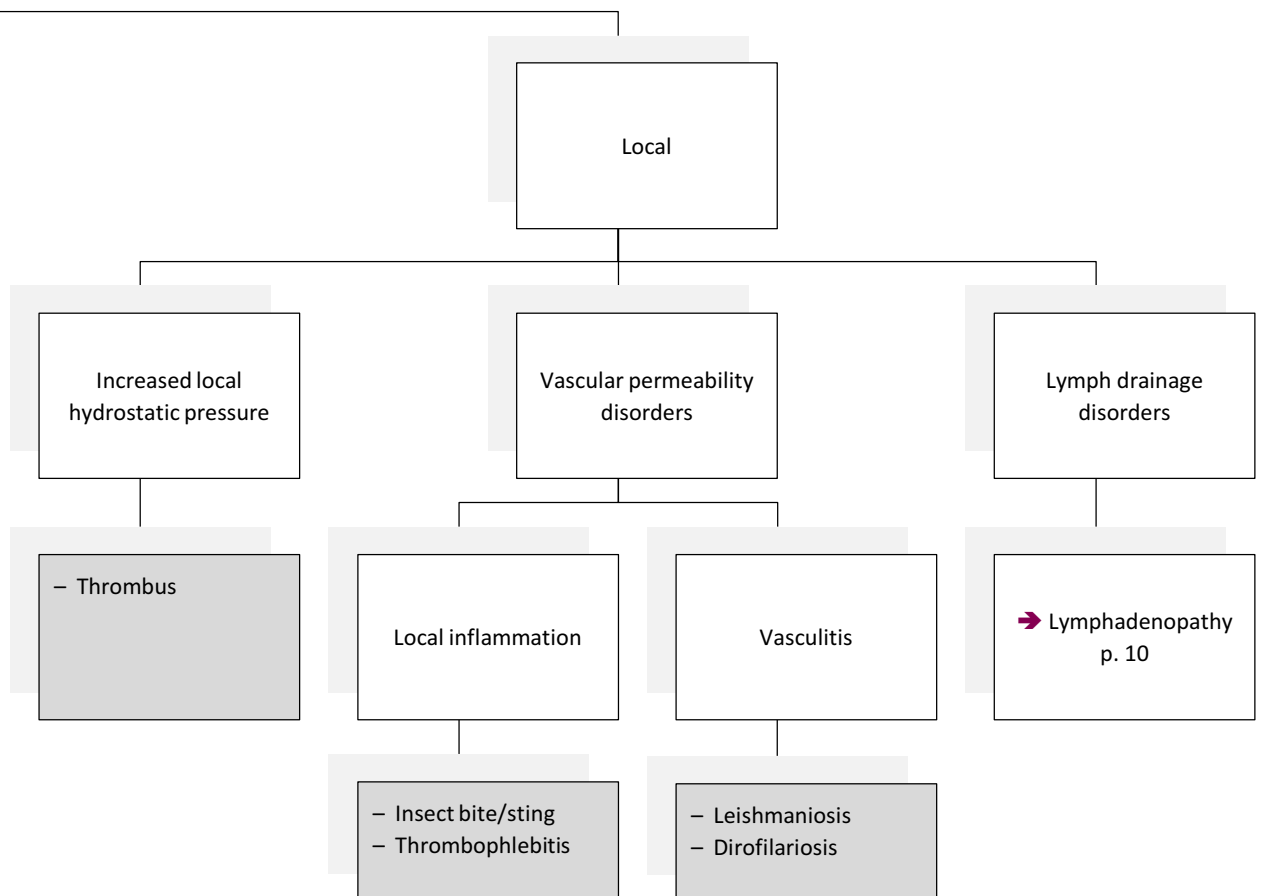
Local

Increased local hydrostatic pressure

Vascular permeability disorders

Lymph drainage disorders

– Thrombus

Local inflammation

Vasculitis

➔ Lymphadenopathy p. 10

– Insect bite/sting
– Thrombophlebitis

– Leishmaniosis
– Dirofilariosis